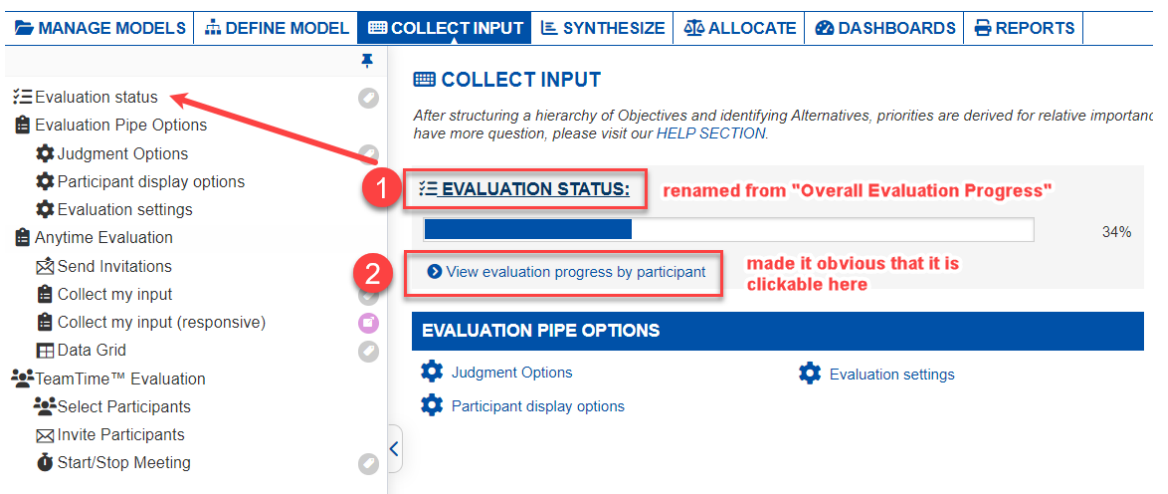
MANAGE MODELS | DEFINE MODEL | COLLECT INPUT | SYNTHESIZE | ALLOCATE | DASHBOARDS | REPORTS

Evaluation status
Evaluation Pipe Options
Judgment Options
Participant display options
Evaluation settings
Anytime Evaluation
Send Invitations
Collect my input
Collect my input (responsive)
Data Grid
TeamTime™ Evaluation
Select Participants
Invite Participants
Start/Stop Meeting

COLLECT INPUT

After structuring a hierarchy of Objectives and identifying Alternatives, priorities are derived for relative importanc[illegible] have more question, please visit our HELP SECTION.

1

EVALUATION STATUS:

renamed from "Overall Evaluation Progress"

34%

2

View evaluation progress by participant

made it obvious that it is clickable here

EVALUATION PIPE OPTIONS

Judgment Options

Evaluation settings

Participant display options